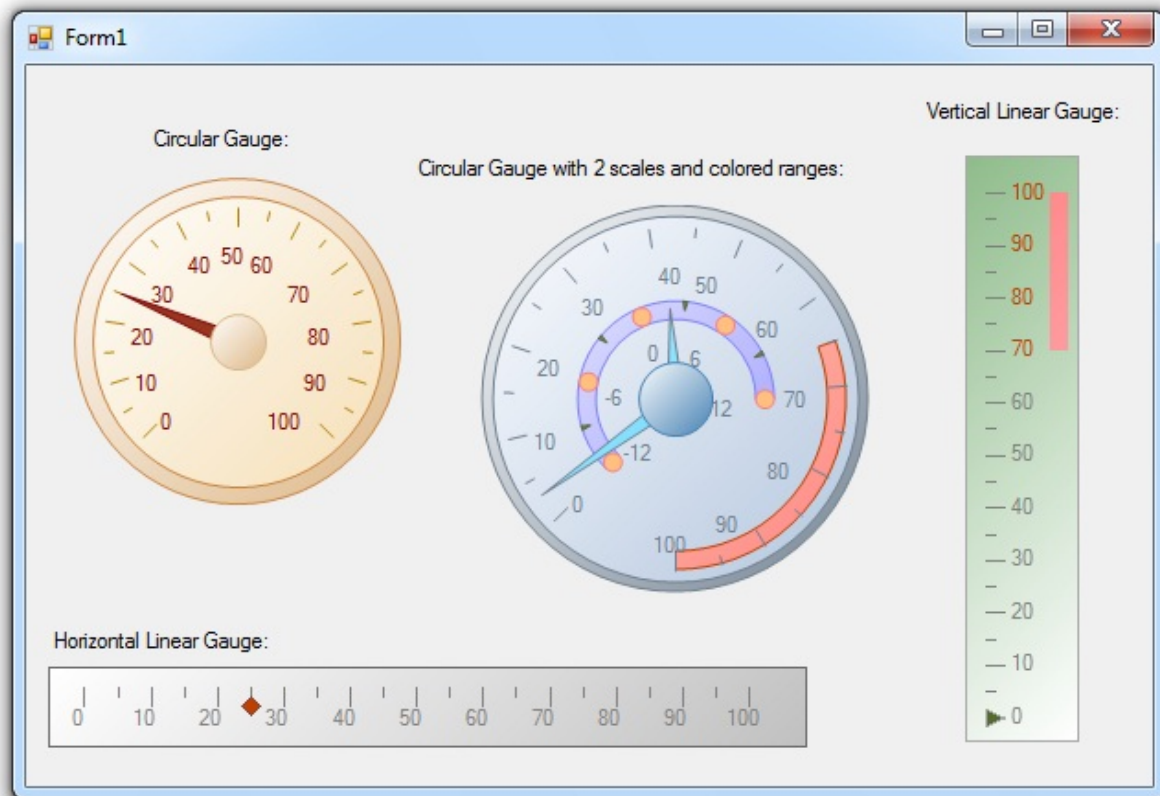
Form1

Circular Gauge:

0
10
20
30
40
50
60
70
80
90
100

Circular Gauge with 2 scales and colored ranges:

0
10
20
30
40
50
60
70
80
90
100

-12
-6
0
6
12

Vertical Linear Gauge:

100
90
80
70
60
50
40
30
20
10
0

Horizontal Linear Gauge:

0 10 20 30 40 50 60 70 80 90 100